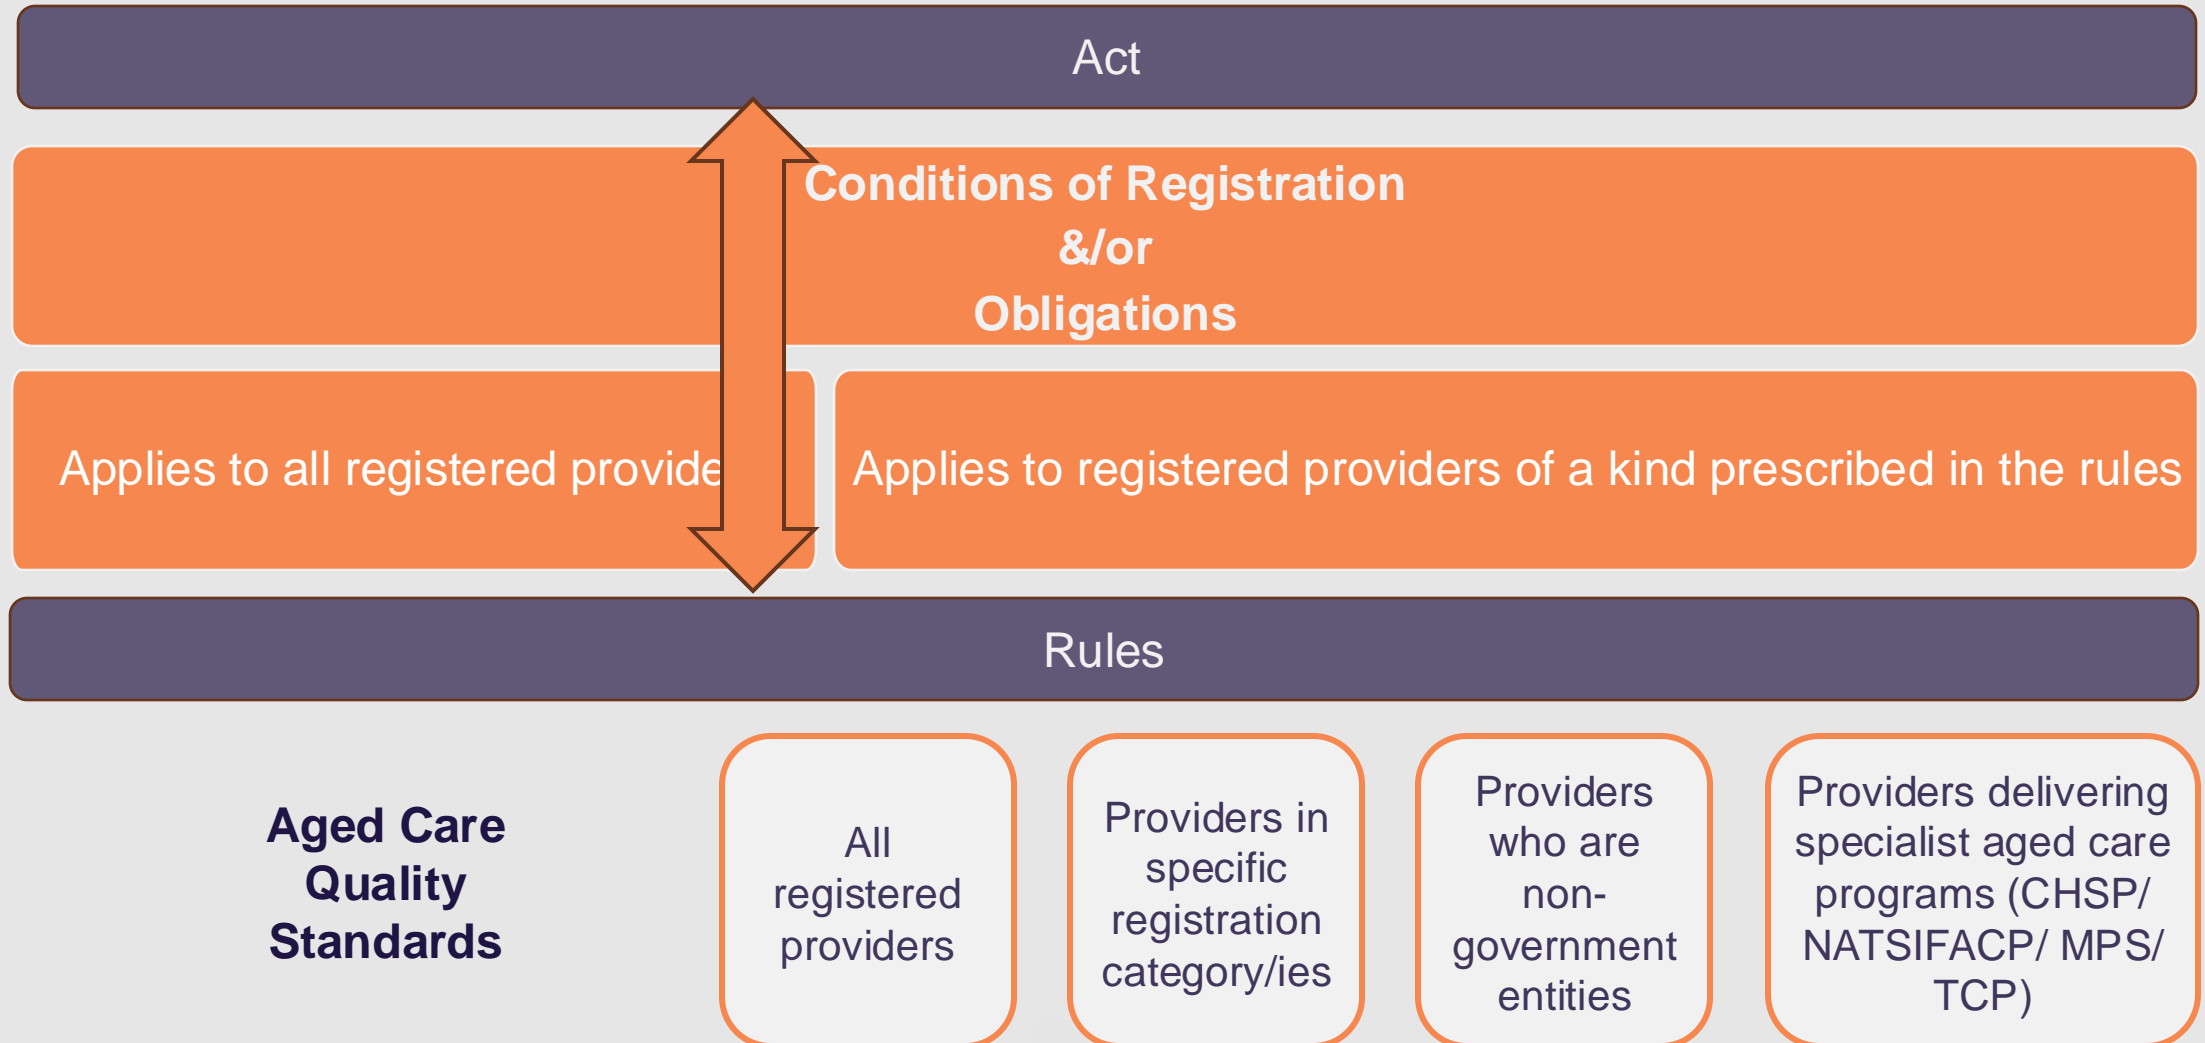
Act

Conditions of Registration
&/or
Obligations

Applies to all registered provide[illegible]

Applies to registered providers of a kind prescribed in the rules

Rules

Aged Care Quality Standards

All registered providers

Providers in specific registration category/ies

Providers who are non-government entities

Providers delivering specialist aged care programs (CHSP/ NATSIFACP/ MPS/ TCP)